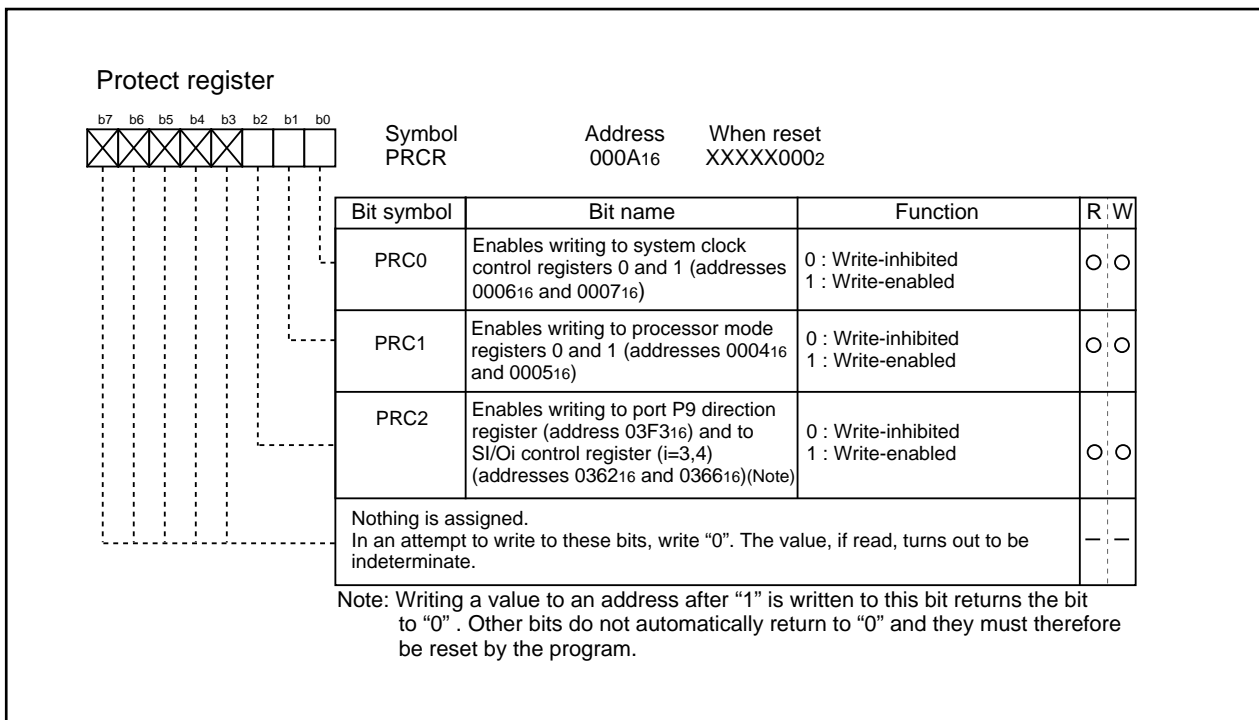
Protect register

b7 b6 b5 b4 b3 b2 b1 b0

Symbol PRCR

Address $000A_{16}$

When reset $XXXXX000_2$

| Bit symbol | Bit name | Function | R | W |
|---|---|---|---|---|
| PRC0 | Enables writing to system clock control registers 0 and 1 (addresses $0006_{16}$ and $0007_{16}$) | 0 : Write-inhibited 1 : Write-enabled | ○ | ○ |
| PRC1 | Enables writing to processor mode registers 0 and 1 (addresses $0004_{16}$ and $0005_{16}$) | 0 : Write-inhibited 1 : Write-enabled | ○ | ○ |
| PRC2 | Enables writing to port P9 direction register (address $03F3_{16}$) and to SI/Oi control register (i=3,4) (addresses $0362_{16}$ and $0366_{16}$)(Note) | 0 : Write-inhibited 1 : Write-enabled | ○ | ○ |
| Nothing is assigned. In an attempt to write to these bits, write “0”. The value, if read, turns out to be indeterminate. | | | – | – |

Note: Writing a value to an address after “1” is written to this bit returns the bit to “0” . Other bits do not automatically return to “0” and they must therefore be reset by the program.